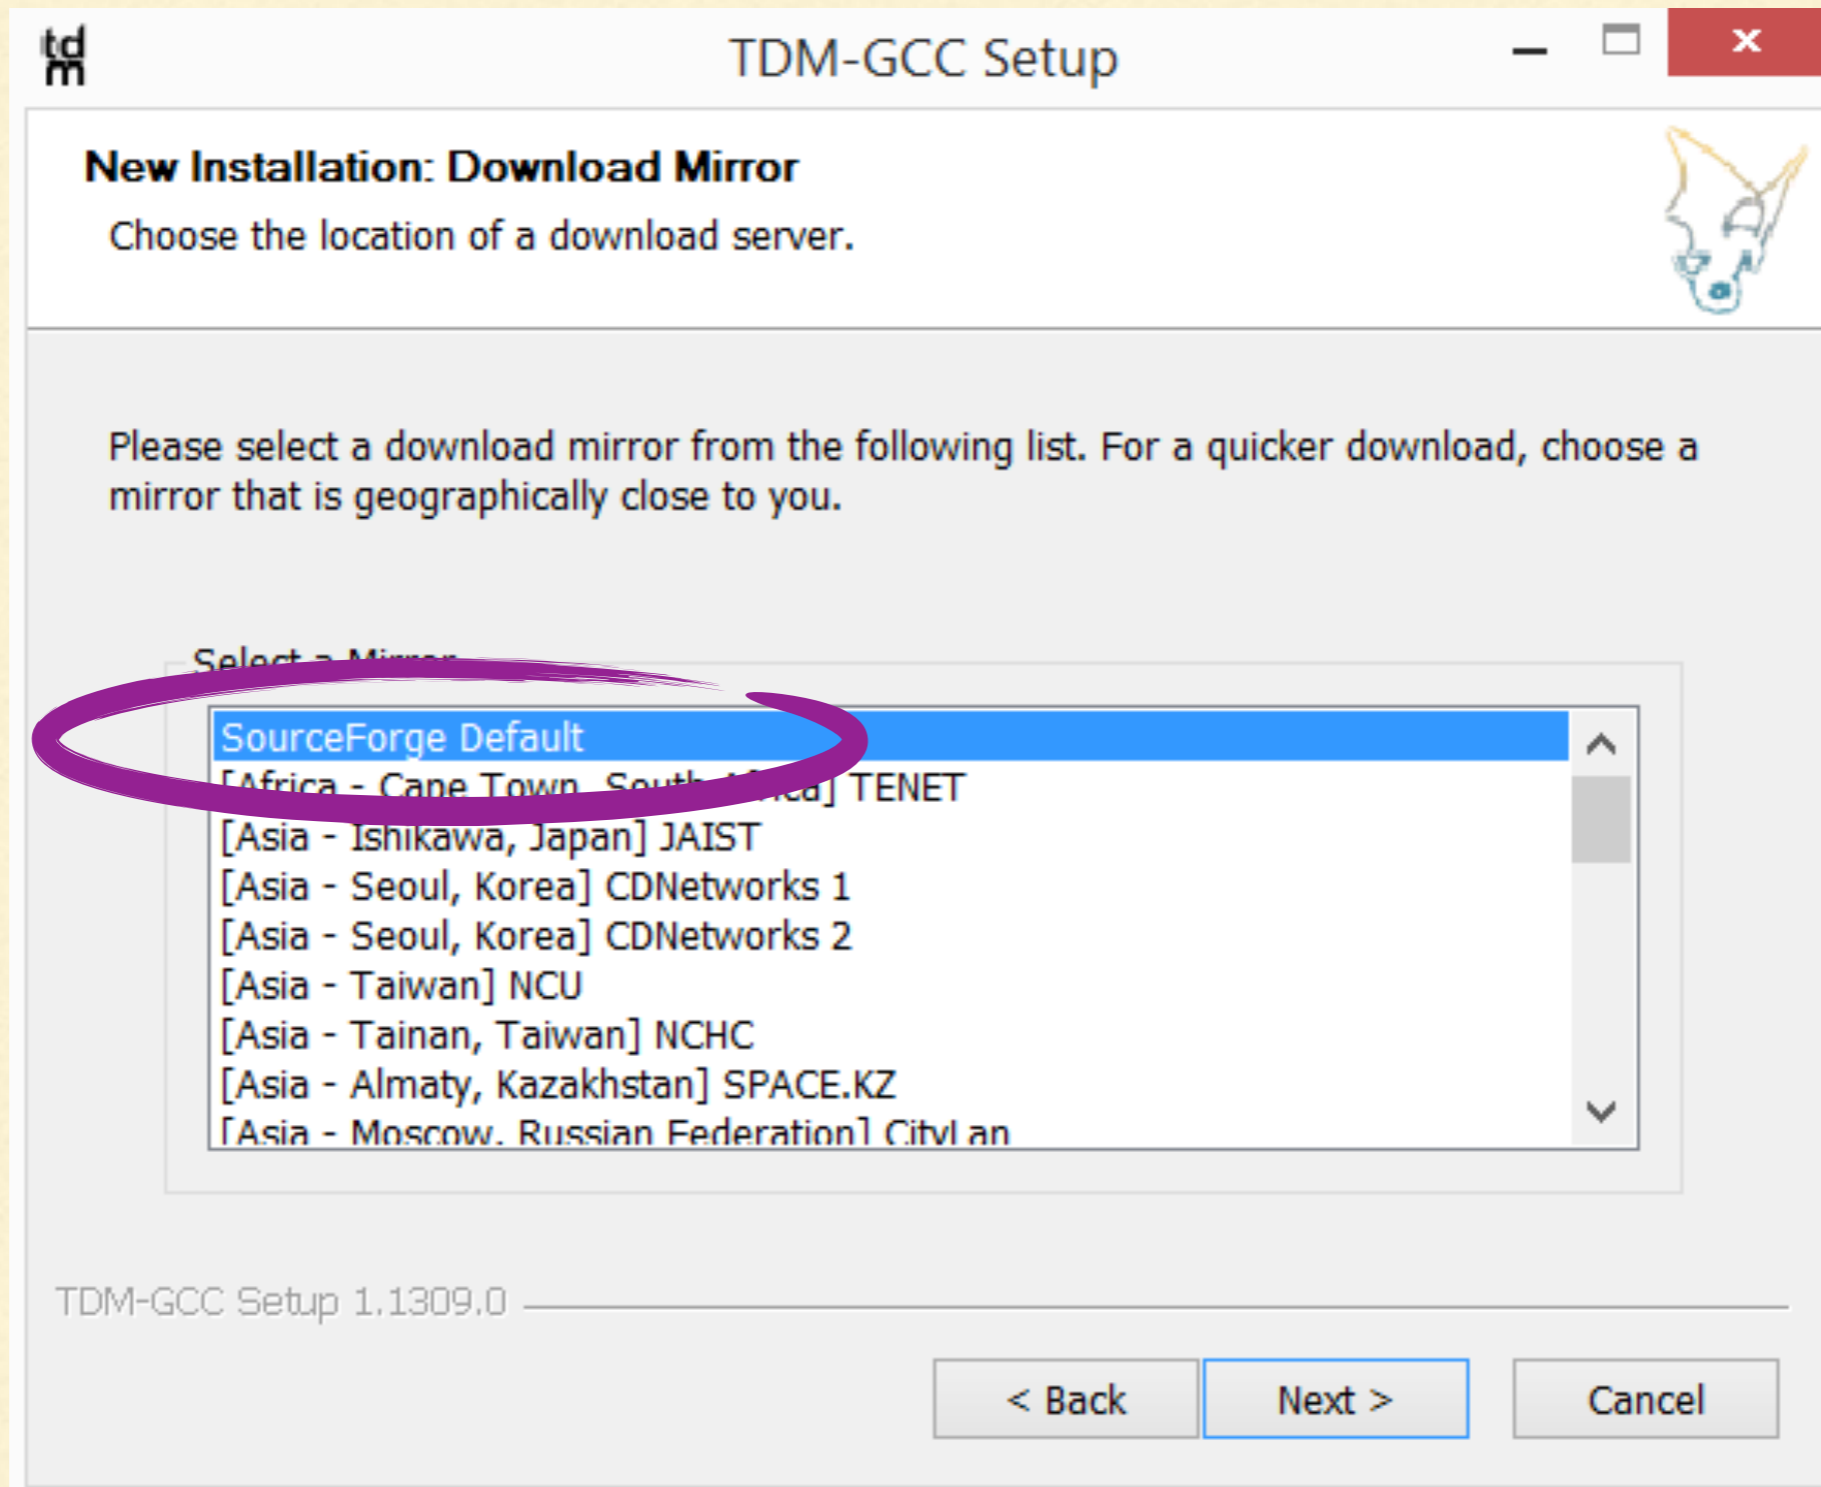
td
m

TDM-GCC Setup

New Installation: Download Mirror

Choose the location of a download server.

Please select a download mirror from the following list. For a quicker download, choose a mirror that is geographically close to you.

Select a Mirror

SourceForge Default
[Africa - Cape Town, South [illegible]] TENET
[Asia - Ishikawa, Japan] JAIST
[Asia - Seoul, Korea] CDNetworks 1
[Asia - Seoul, Korea] CDNetworks 2
[Asia - Taiwan] NCU
[Asia - Tainan, Taiwan] NCHC
[Asia - Almaty, Kazakhstan] SPACE.KZ
[Asia - Moscow, Russian Federation] CityLan

TDM-GCC Setup 1.1309.0

< Back
Next >
Cancel